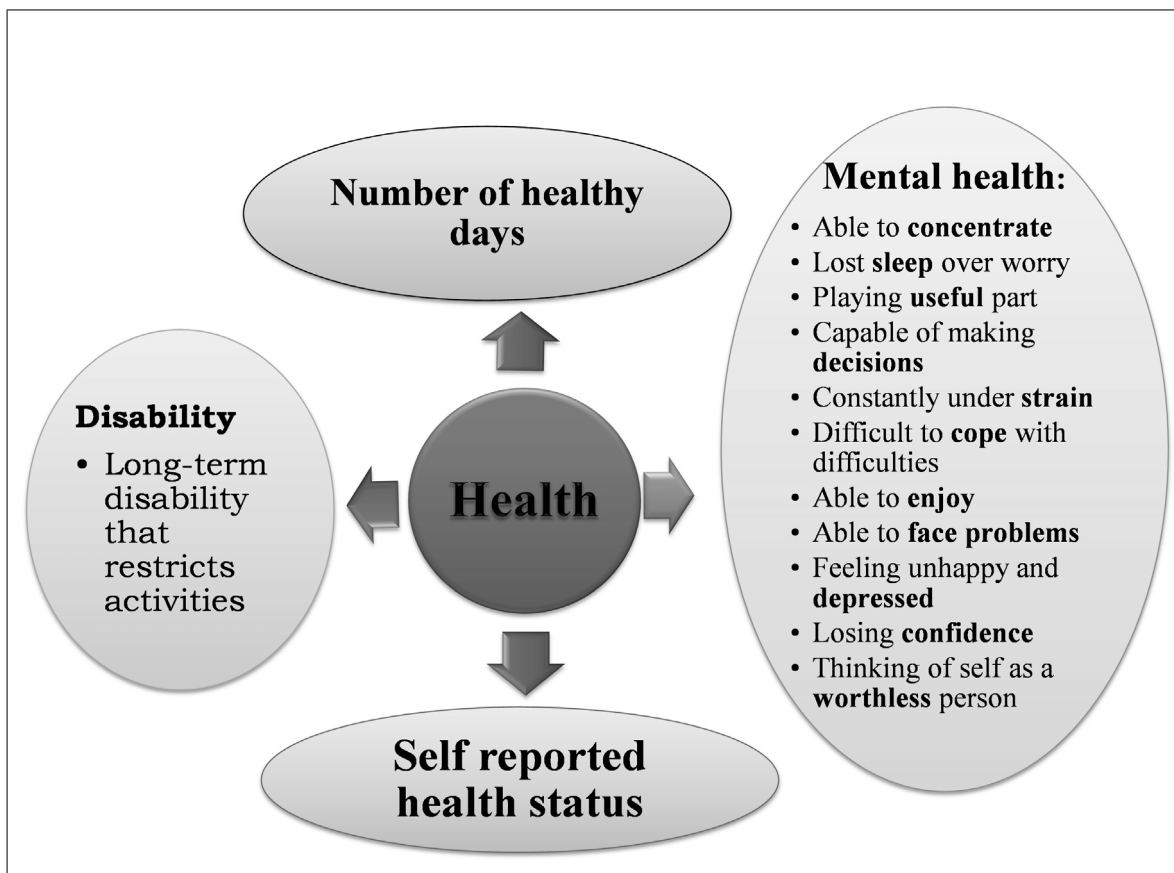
Number of healthy days

Mental health:

- Able to **concentrate**
- Lost **sleep** over worry
- Playing **useful** part
- Capable of making **decisions**
- Constantly under **strain**
- Difficult to **cope** with difficulties
- Able to **enjoy**
- Able to **face problems**
- Feeling unhappy and **depressed**
- Losing **confidence**
- Thinking of self as a **worthless** person

Disability

- Long-term disability that restricts activities

Health

Self reported health status